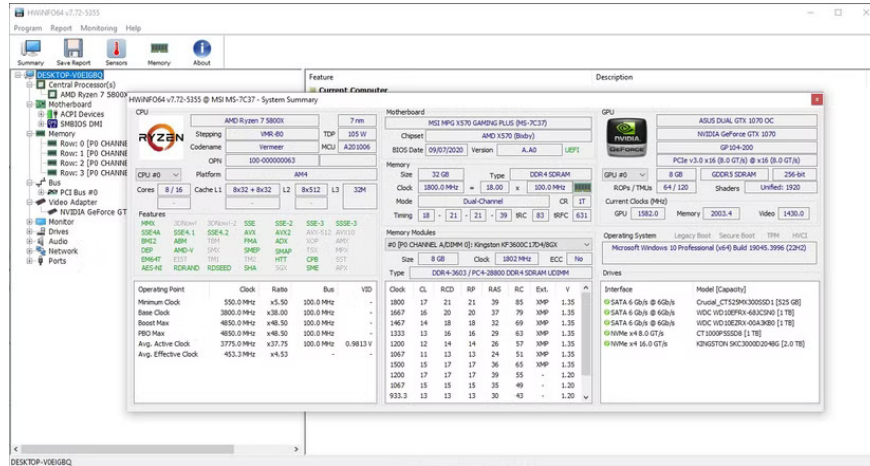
HWiNFO64 v7.72-5355

Program Report Monitoring Help

Summary Save Report Sensors Memory About

DESKTOP-V0EIGBQ
Central Processor(s)
AMD Ryzen 7 5800X
Motherboard
ACPI Devices
SMBIOS DMI
Memory
Row: 0 [P0 CHANNE
Row: 1 [P0 CHANNE
Row: 2 [P0 CHANNE
Row: 3 [P0 CHANNE
Bus
PCI Bus #0
Video Adapter
NVIDIA GeForce GT
Monitor
Drives
Audio
Network
Ports

Feature
Current Computer

Description

HWiNFO64 v7.72-5355 @ MSI MS-7C37 - System Summary

CPU
AMD Ryzen 7 5800X | 7 nm
Stepping VMR-B0 | TDP 105 W
Codename Vermeer | MCU A201006
OPN 100-000000063
Platform AM4
CPU #0
Cores 8 / 16 | Cache L1 8x32 + 8x32 | L2 8x512 | L3 32M

Features
MMX 3DNow! 3DNow!-2 SSE SSE-2 SSE-3 SSSE-3
SSE4A SSE4.1 SSE4.2 AVX AVX2 AVX-512 AVX10
BMI2 ABM TBM FMA ADX XOP AMX
DEP AMD-V SMX SMEP SMAP TSX MPX
EM64T EIST TM1 TM2 HTT CPB SST
AES-NI RDRAND RDSEED SHA SGX SME APX

| Operating Point | Clock | Ratio | Bus | VID |
|---|---|---|---|---|
| Minimum Clock | 550.0 MHz | x5.50 | 100.0 MHz | - |
| Base Clock | 3800.0 MHz | x38.00 | 100.0 MHz | - |
| Boost Max | 4850.0 MHz | x48.50 | 100.0 MHz | - |
| PBO Max | 4850.0 MHz | x48.50 | 100.0 MHz | - |
| Avg. Active Clock | 3775.0 MHz | x37.75 | 100.0 MHz | 0.9813 V |
| Avg. Effective Clock | 453.3 MHz | x4.53 | - | - |

Motherboard
MSI MPG X570 GAMING PLUS (MS-7C37)
Chipset AMD X570 (Bixby)
BIOS Date 09/07/2020 | Version A.A0 | UEFI

Memory
Size 32 GB | Type DDR4 SDRAM
Clock 1800.0 MHz = 18.00 x 100.0 MHz
Mode Dual-Channel | CR 1T
Timing 18 - 21 - 21 - 39 tRC 83 tRFC 631

Memory Modules
#0 [P0 CHANNEL A/DIMM 0]: Kingston KF3600C17D4/8GX
Size 8 GB | Clock 1802 MHz | ECC No
Type DDR4-3603 / PC4-28800 DDR4 SDRAM UDIMM

| Clock | CL | RCD | RP | RAS | RC | Ext. | V |
|---|---|---|---|---|---|---|---|
| 1800 | 17 | 21 | 21 | 39 | 85 | XMP | 1.35 |
| 1667 | 16 | 20 | 20 | 37 | 79 | XMP | 1.35 |
| 1467 | 14 | 18 | 18 | 32 | 69 | XMP | 1.35 |
| 1333 | 13 | 16 | 16 | 29 | 63 | XMP | 1.35 |
| 1200 | 12 | 14 | 14 | 26 | 57 | XMP | 1.35 |
| 1067 | 11 | 13 | 13 | 24 | 51 | XMP | 1.35 |
| 1500 | 15 | 17 | 17 | 36 | 65 | XMP | 1.35 |
| 1200 | 12 | 14 | 14 | 29 | 52 | XMP | 1.35 |
| 1067 | 15 | 15 | 15 | 35 | 49 | - | 1.20 |
| 933.3 | 13 | 13 | 13 | 30 | 43 | - | 1.20 |

GPU
ASUS DUAL GTX 1070 OC
NVIDIA GeForce GTX 1070
GP104-200
PCIe v3.0 x16 (8.0 GT/s) @ x16 (8.0 GT/s)
GPU #0 | 8 GB | GDDR5 SDRAM | 256-bit
ROPs / TMUs 64 / 120 | Shaders Unified: 1920
Current Clocks (MHz)
GPU 1582.0 | Memory 2003.4 | Video 1430.0

Operating System Legacy Boot Secure Boot TPM HVCI
Microsoft Windows 10 Professional (x64) Build 19045.3996 (22H2)

Drives
| Interface | Model [Capacity] |
|---|---|
| SATA 6 Gb/s @ 6Gb/s | Crucial_CT525MX300SSD1 [525 GB] |
| SATA 6 Gb/s @ 6Gb/s | WDC WD10EFRX-68JCSN0 [1 TB] |
| SATA 6 Gb/s @ 6Gb/s | WDC WD10EZRX-00A3KB0 [1 TB] |
| NVMe x4 8.0 GT/s | CT1000P5SSD8 [1 TB] |
| NVMe x4 16.0 GT/s | KINGSTON SKC3000D2048G [2.0 TB] |

DESKTOP-V0EIGBQ